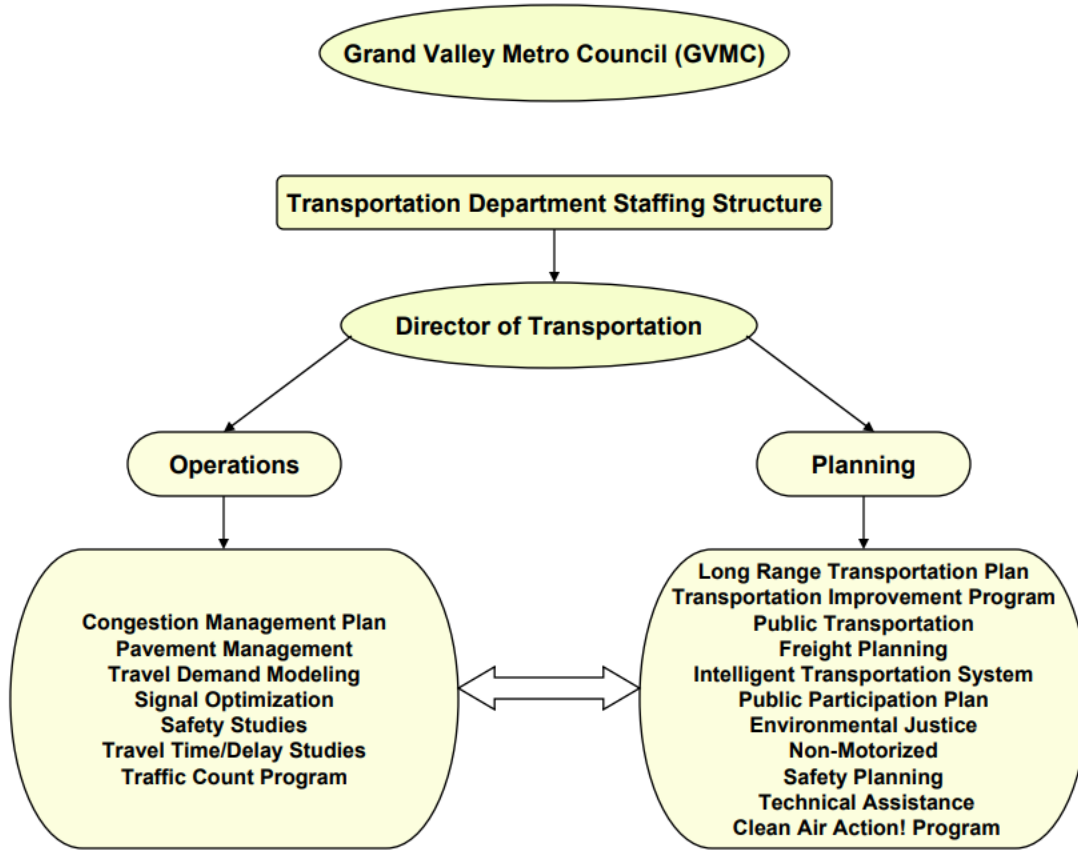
Grand Valley Metro Council (GVMC)

Transportation Department Staffing Structure

Director of Transportation

Operations

Planning

Congestion Management Plan
Pavement Management
Travel Demand Modeling
Signal Optimization
Safety Studies
Travel Time/Delay Studies
Traffic Count Program

Long Range Transportation Plan
Transportation Improvement Program
Public Transportation
Freight Planning
Intelligent Transportation System
Public Participation Plan
Environmental Justice
Non-Motorized
Safety Planning
Technical Assistance
Clean Air Action! Program